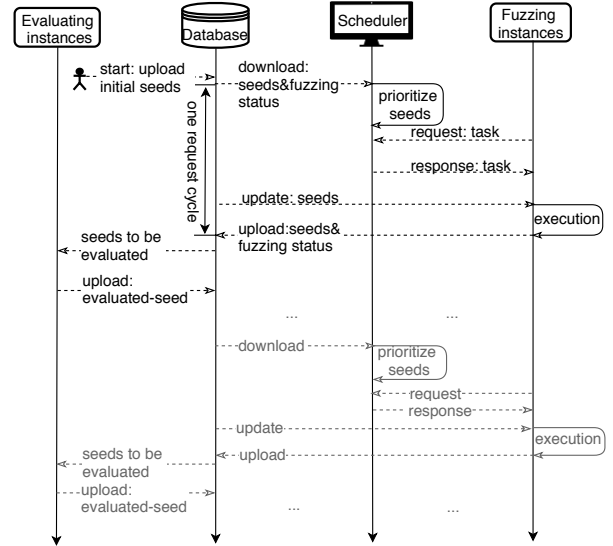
Evaluating instances

Database

Scheduler

Fuzzing instances

start: upload initial seeds

download: seeds&fuzzing status

prioritize seeds

one request cycle

request: task

response: task

update: seeds

execution

upload:seeds& fuzzing status

seeds to be evaluated

upload: evaluated-seed

...

...

download

prioritize seeds

request

response

update

execution

upload

seeds to be evaluated

upload: evaluated-seed

...

...